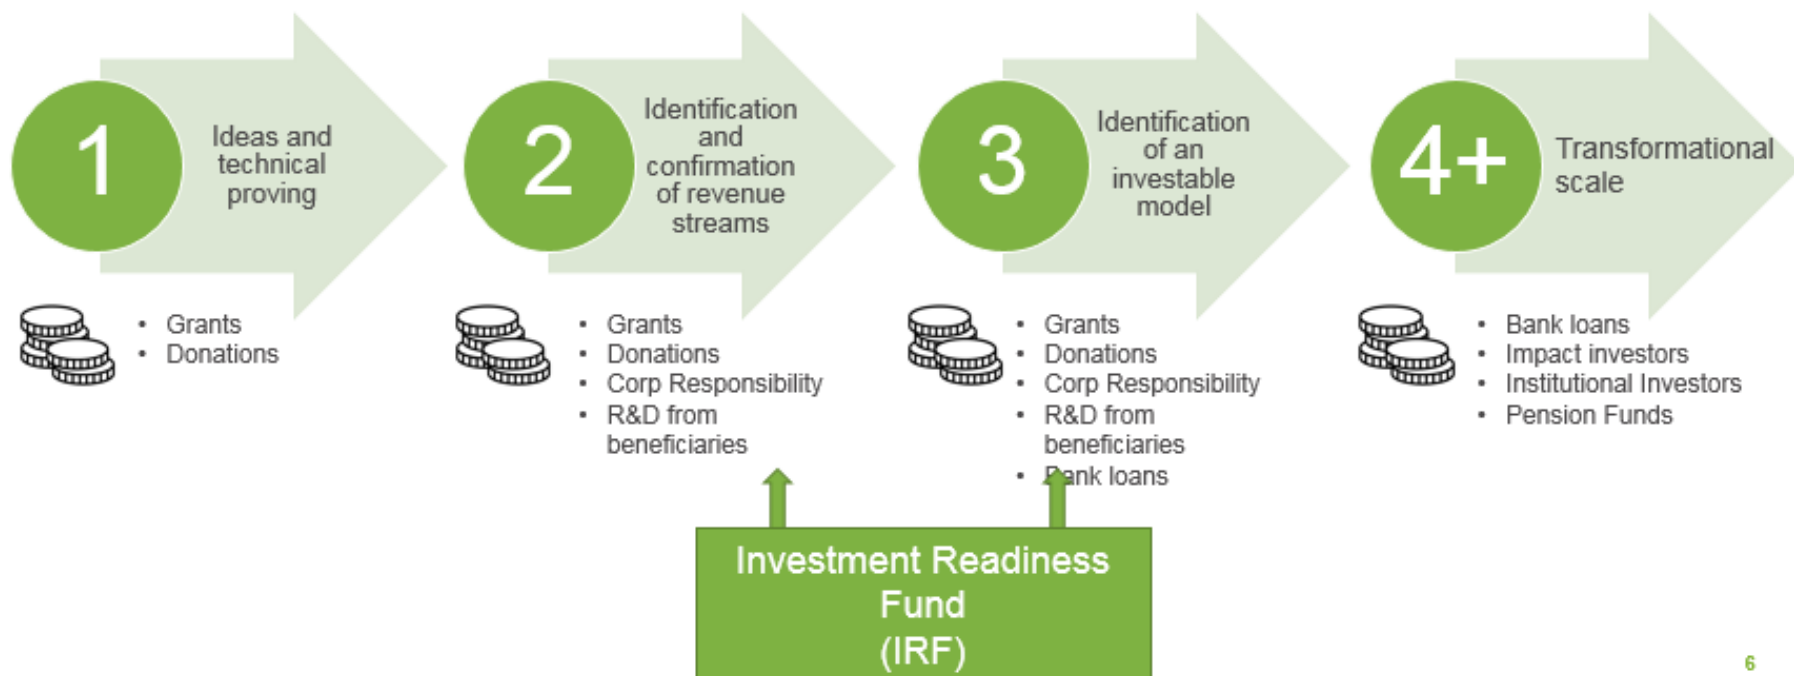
1
Ideas and technical proving

- Grants
- Donations

2
Identification and confirmation of revenue streams

- Grants
- Donations
- Corp Responsibility
- R&D from beneficiaries

3
Identification of an investable model

- Grants
- Donations
- Corp Responsibility
- R&D from beneficiaries
- Bank loans

4+
Transformational scale

- Bank loans
- Impact investors
- Institutional Investors
- Pension Funds

Investment Readiness Fund (IRF)

6